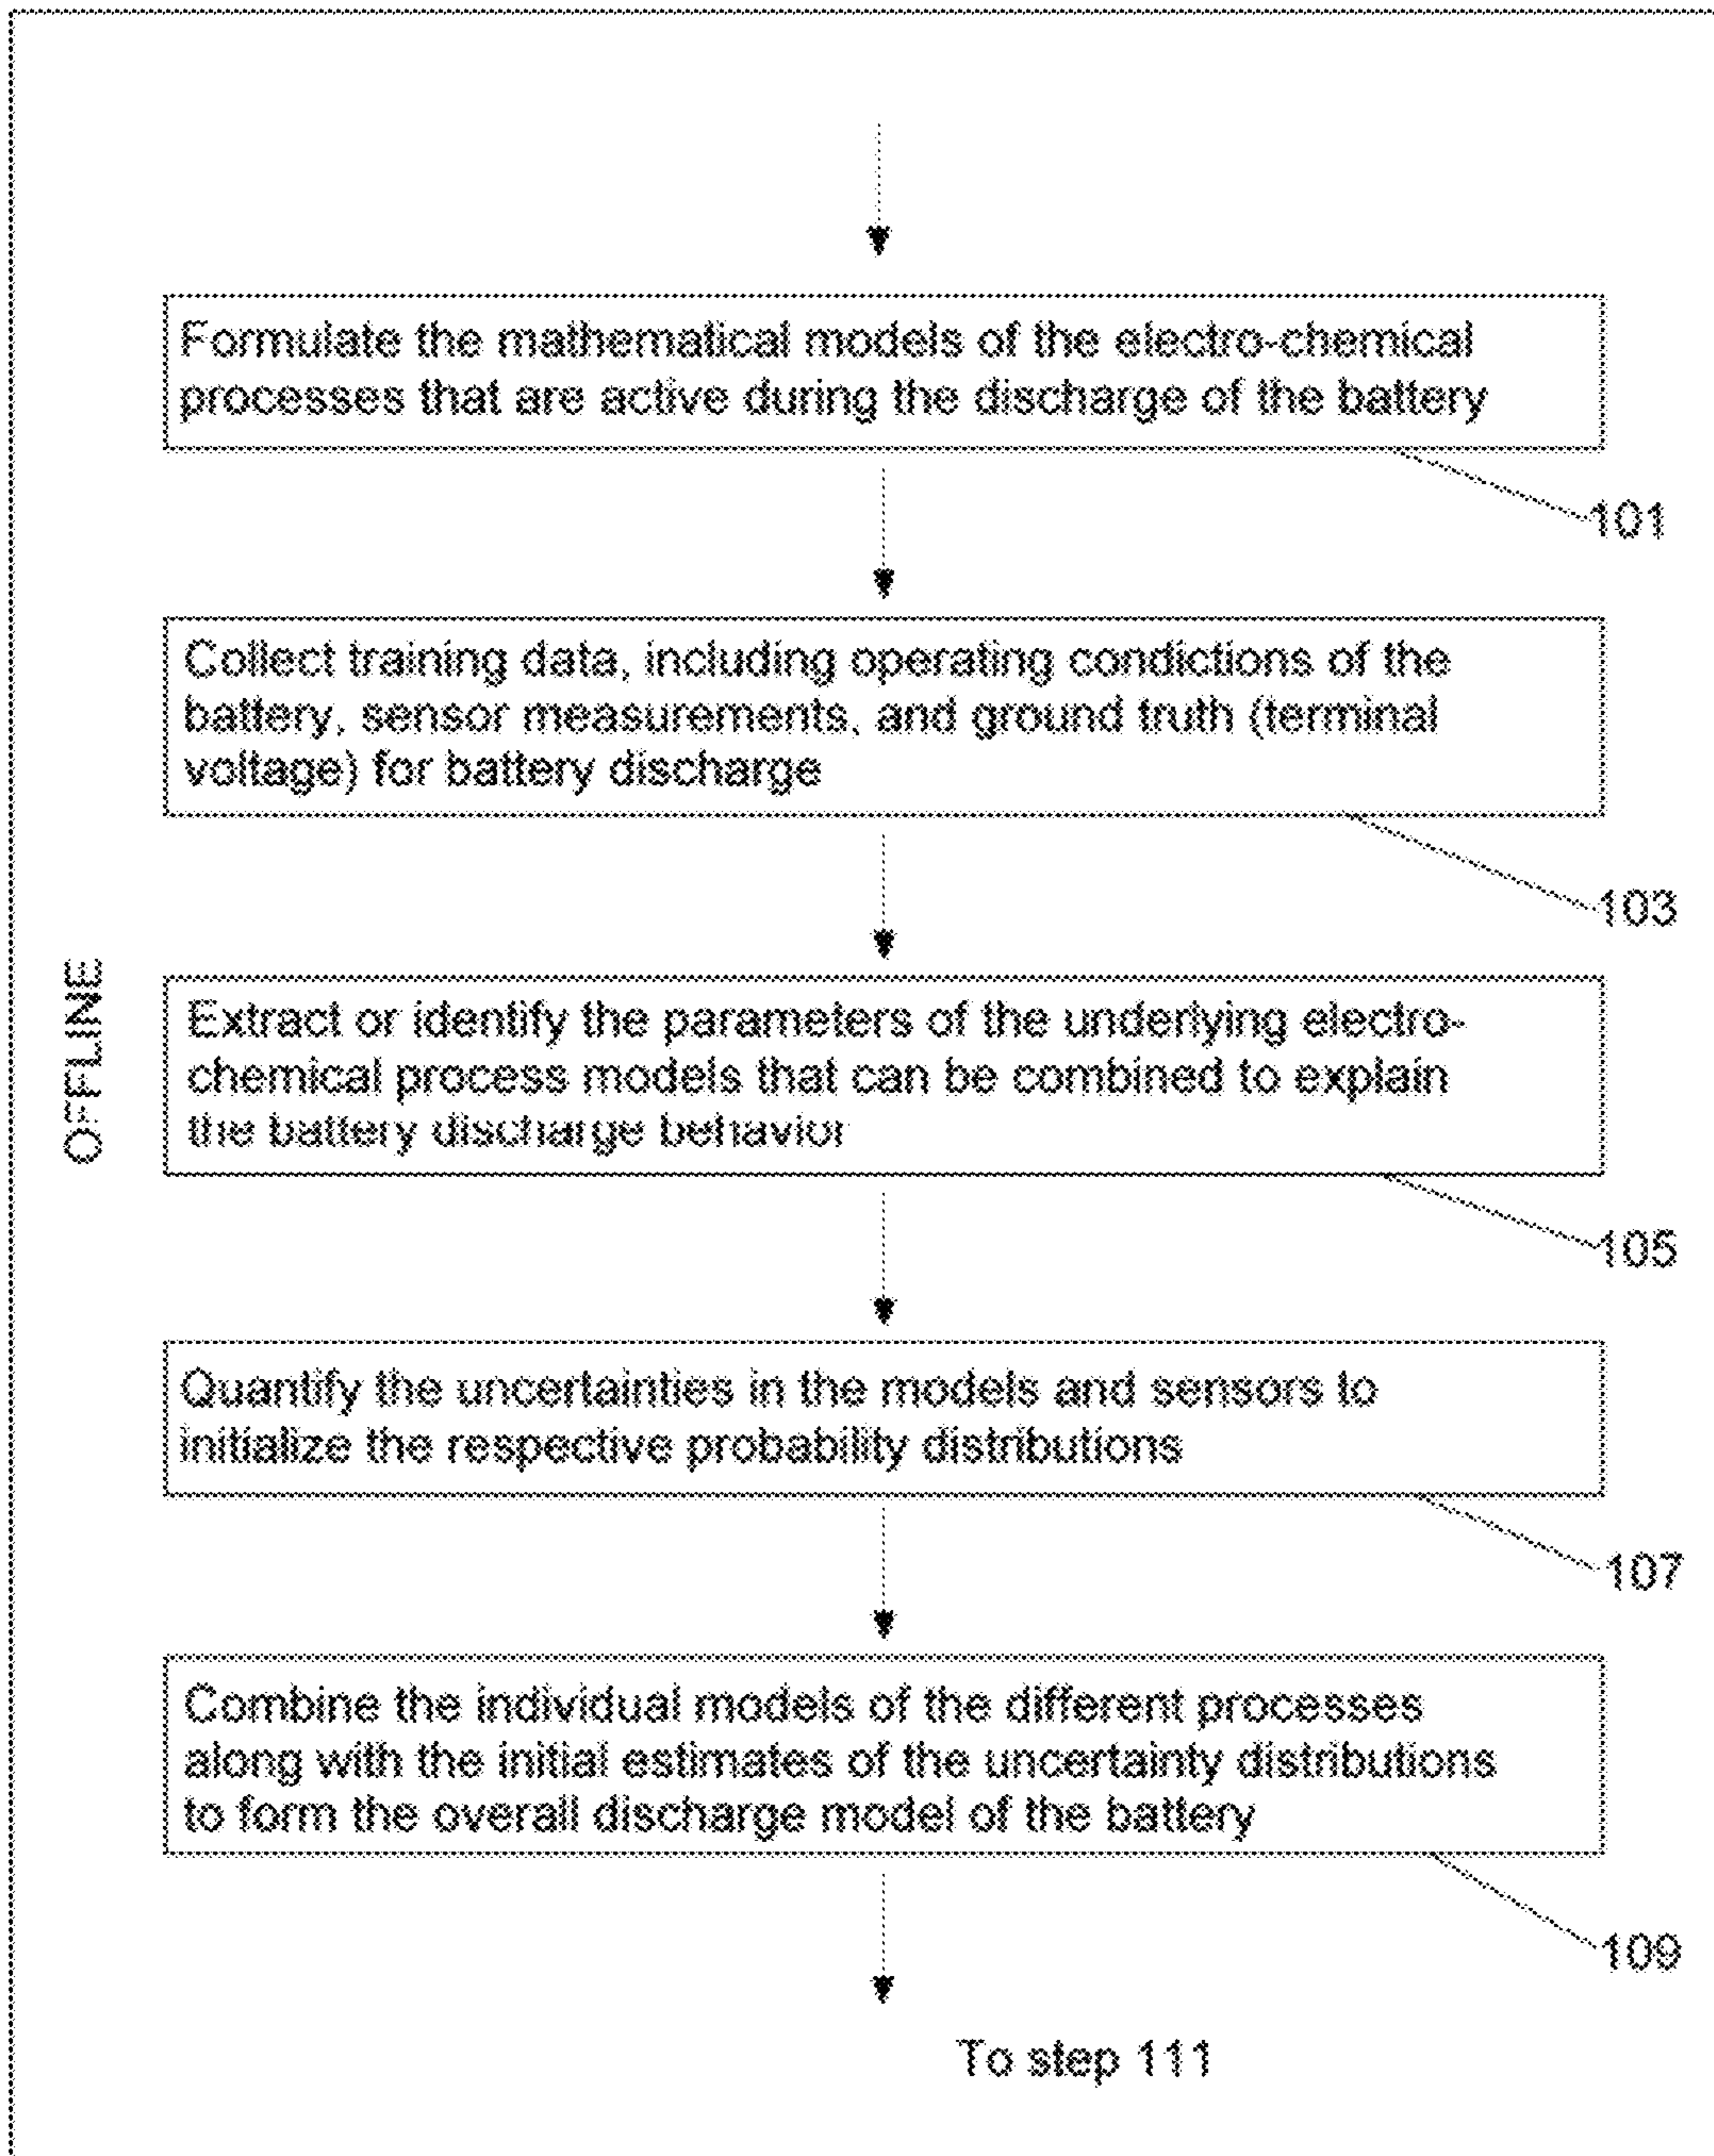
OFFLINE

Formulate the mathematical models of the electro-chemical processes that are active during the discharge of the battery

101

Collect training data, including operating conditions of the battery, sensor measurements, and ground truth (terminal voltage) for battery discharge

103

Extract or identify the parameters of the underlying electro-chemical process models that can be combined to explain the battery discharge behavior

105

Quantify the uncertainties in the models and sensors to initialize the respective probability distributions

107

Combine the individual models of the different processes along with the initial estimates of the uncertainty distributions to form the overall discharge model of the battery

109

To step 111